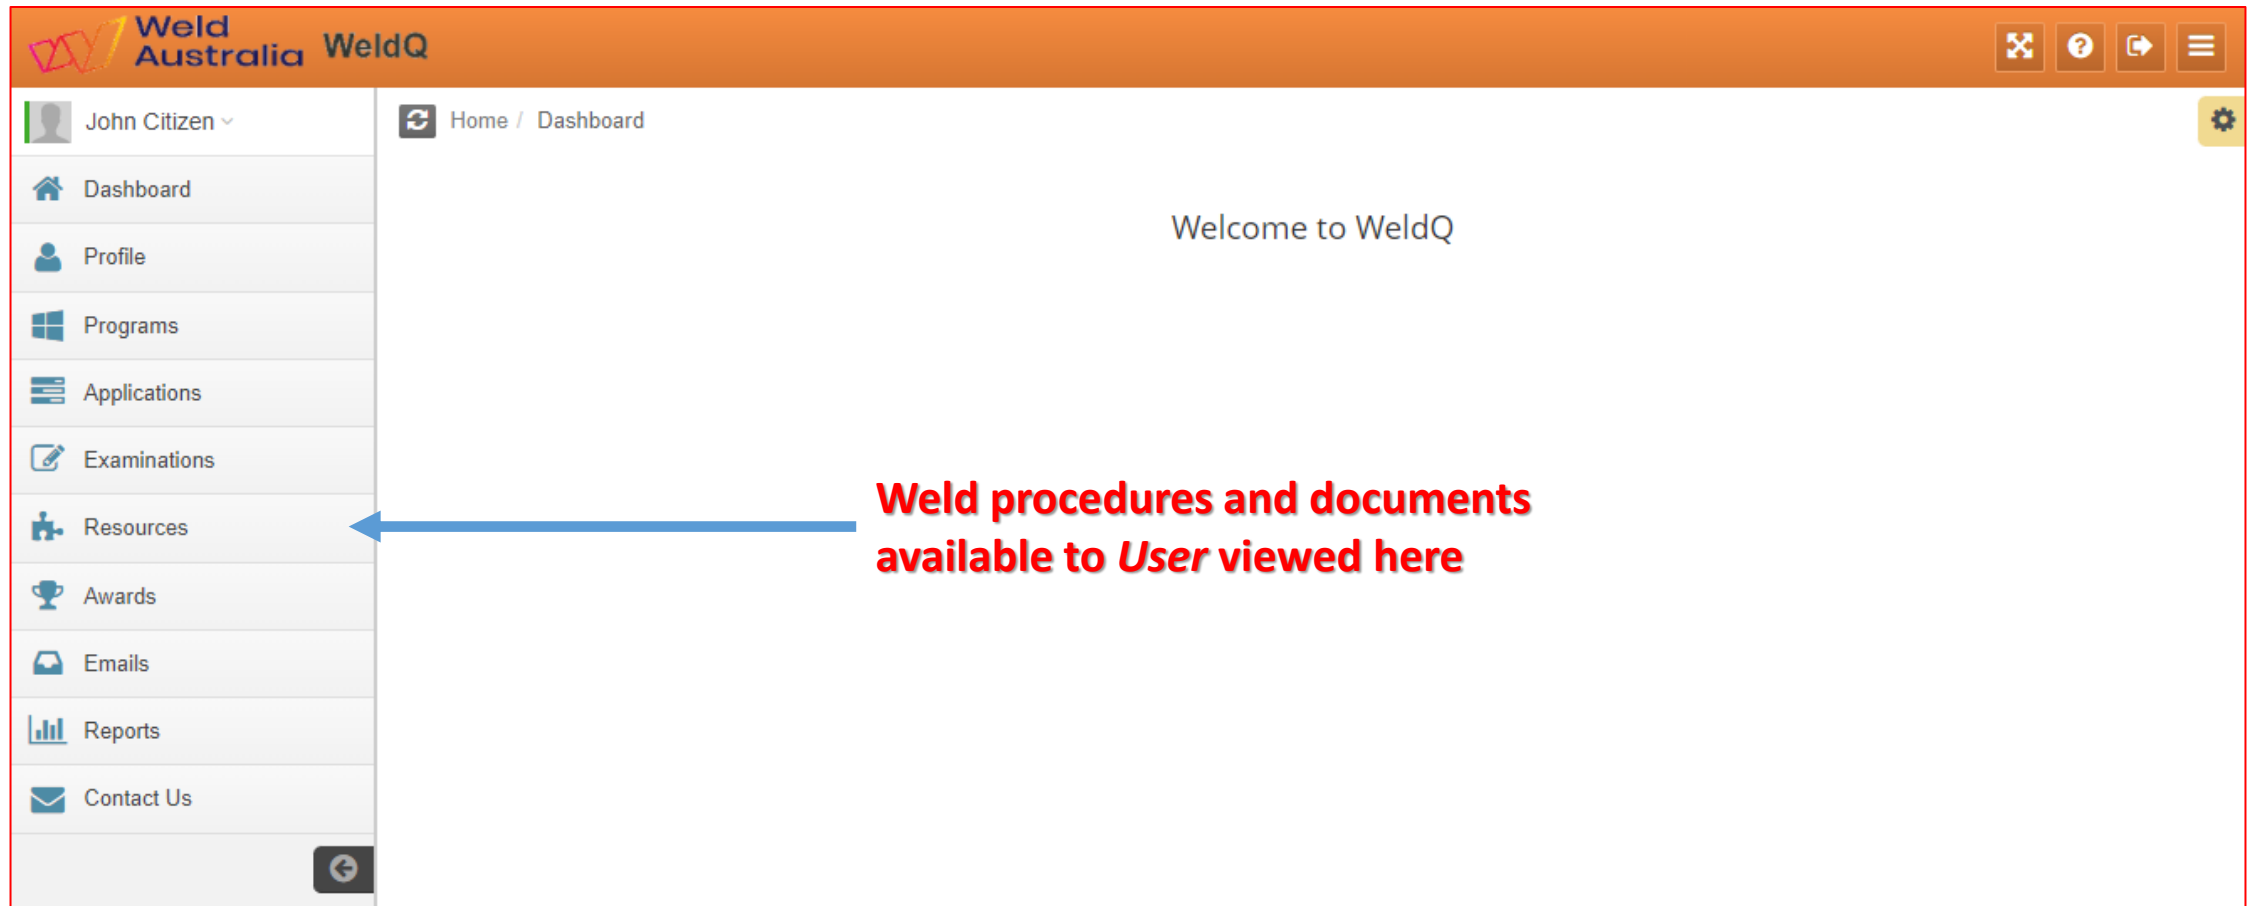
Weld Australia WeldQ

John Citizen

Dashboard
Profile
Programs
Applications
Examinations
Resources
Awards
Emails
Reports
Contact Us

Home / Dashboard

Welcome to WeldQ

Weld procedures and documents available to *User* viewed here